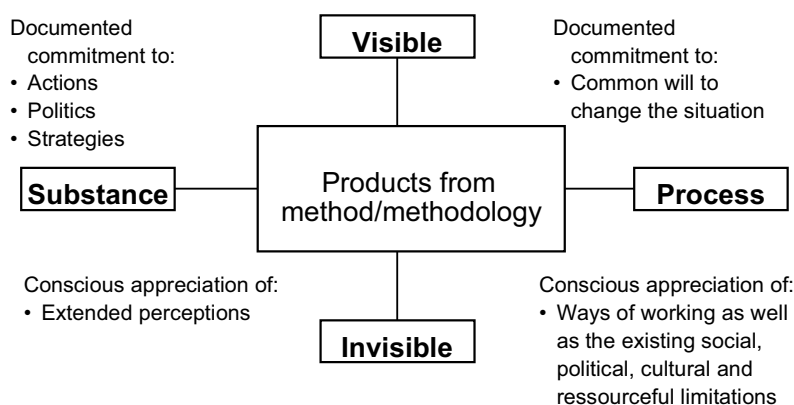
Documented commitment to:
• Actions
• Politics
• Strategies

Visible

Documented commitment to:
• Common will to change the situation

Substance

Products from method/methodology

Process

Conscious appreciation of:
• Extended perceptions

Invisible

Conscious appreciation of:
• Ways of working as well as the existing social, political, cultural and ressourceful limitations